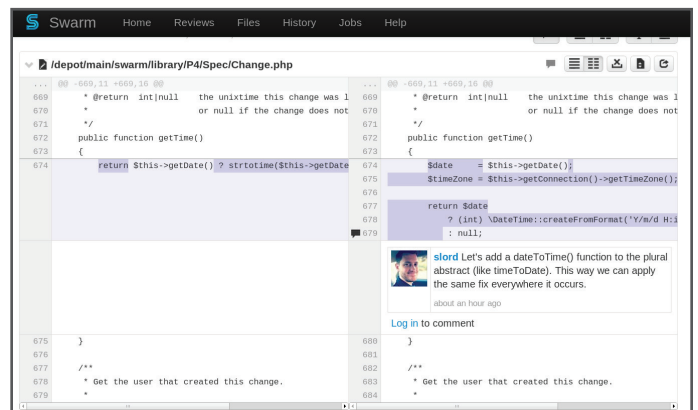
Swarm Home Reviews Files History Jobs Help

/depot/main/swarm/library/P4/Spec/Change.php

| ... | @@ -669,11 +669,16 @@ | ... | @@ -669,11 +669,16 @@ |
|---|---|---|---|
| 669 | * @return int\|null the unixtime this change was l | 669 | * @return int\|null the unixtime this change was l |
| 670 | * or null if the change does not | 670 | * or null if the change does not |
| 671 | */ | 671 | */ |
| 672 | public function getTime() | 672 | public function getTime() |
| 673 | { | 673 | { |
| 674 | return $this->getDate() ? strtotime($this->getDate | 674 | $date = $this->getDate(); |
| | | 675 | $timeZone = $this->getConnection()->getTimeZone(); |
| | | 676 | |
| | | 677 | return $date |
| | | 678 | ? (int) \DateTime::createFromFormat('Y/m/d H:i |
| | | 679 | : null; |

slord Let's add a dateToTime() function to the plural abstract (like timeToDate). This way we can apply the same fix everywhere it occurs.

about an hour ago

Log in to comment

| 675 | } | 680 | } |
|---|---|---|---|
| 676 | | 681 | |
| 677 | /** | 682 | /** |
| 678 | * Get the user that created this change. | 683 | * Get the user that created this change. |
| 679 | * | 684 | * |